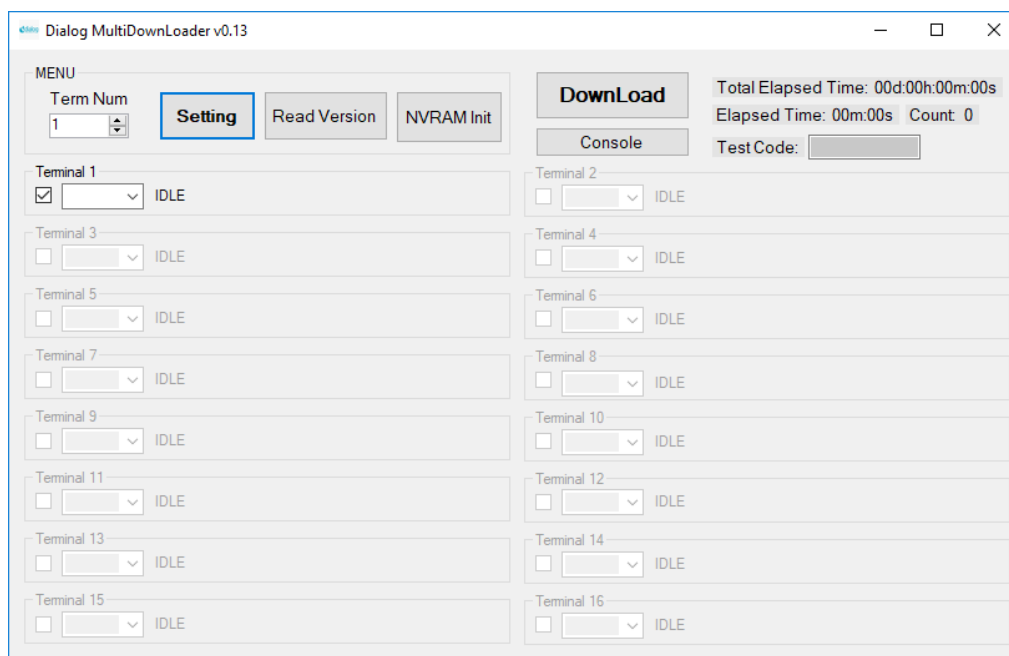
Dialog MultiDownLoader v0.13

MENU
Term Num
1
Setting
Read Version
NVRAM Init

DownLoad
Console

Total Elapsed Time: 00d:00h:00m:00s
Elapsed Time: 00m:00s Count: 0
Test Code:

Terminal 1
IDLE

Terminal 2
IDLE

Terminal 3
IDLE

Terminal 4
IDLE

Terminal 5
IDLE

Terminal 6
IDLE

Terminal 7
IDLE

Terminal 8
IDLE

Terminal 9
IDLE

Terminal 10
IDLE

Terminal 11
IDLE

Terminal 12
IDLE

Terminal 13
IDLE

Terminal 14
IDLE

Terminal 15
IDLE

Terminal 16
IDLE